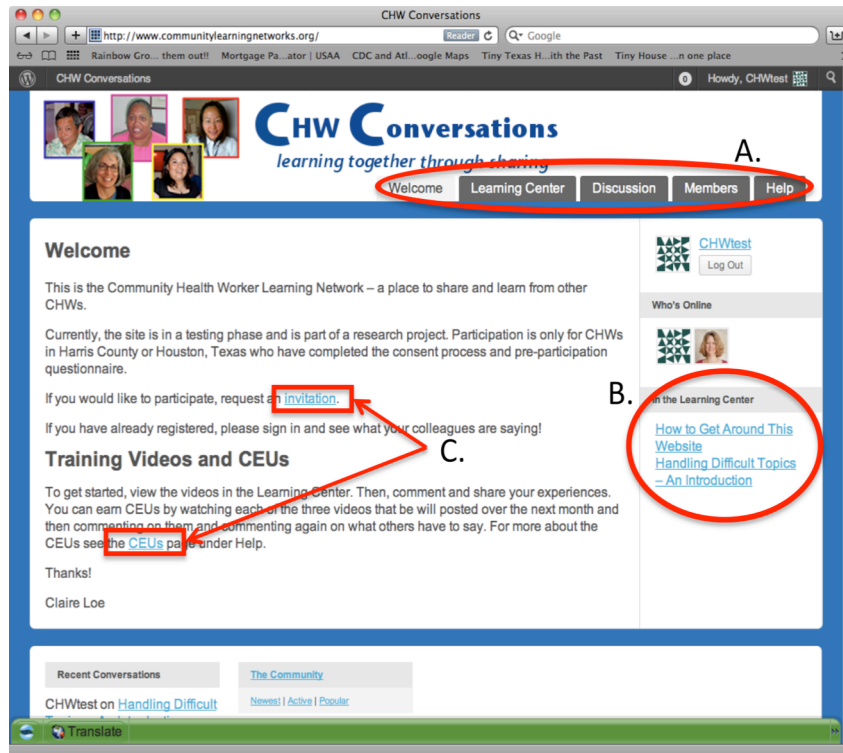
CHW Conversations

http://www.communitylearningnetworks.org/ Reader Google

Rainbow Gro... them out!! Mortgage Pa...ator | USAA CDC and Atl...oogle Maps Tiny Texas H...ith the Past Tiny House ...n one place

CHW Conversations 0 Howdy, CHWtest

CHW Conversations
learning together through sharing

A.

Welcome Learning Center Discussion Members Help

Welcome

This is the Community Health Worker Learning Network – a place to share and learn from other CHWs.

Currently, the site is in a testing phase and is part of a research project. Participation is only for CHWs in Harris County or Houston, Texas who have completed the consent process and pre-participation questionnaire.

If you would like to participate, request an invitation.

If you have already registered, please sign in and see what your colleagues are saying!

C.

Training Videos and CEUs

To get started, view the videos in the Learning Center. Then, comment and share your experiences. You can earn CEUs by watching each of the three videos that be will posted over the next month and then commenting on them and commenting again on what others have to say. For more about the CEUs see the CEUs page under Help.

Thanks!

Claire Loe

CHWtest
Log Out

Who's Online

B.

In the Learning Center

How to Get Around This Website
Handling Difficult Topics – An Introduction

Recent Conversations

CHWtest on Handling Difficult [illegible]

The Community

Newest | Active | Popular

Translate